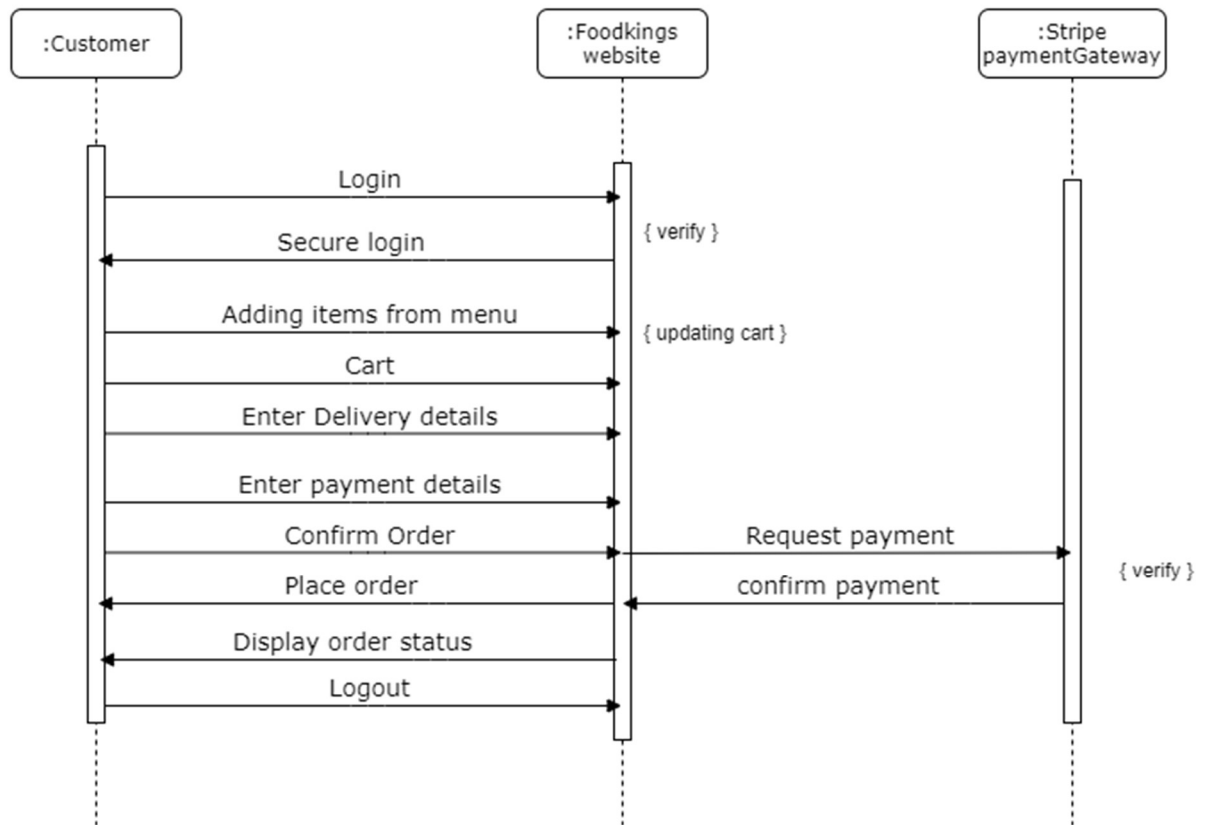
:Customer

:Foodkings website

:Stripe paymentGateway

Login

{ verify }

Secure login

Adding items from menu

{ updating cart }

Cart

Enter Delivery details

Enter payment details

Confirm Order

Request payment

{ verify }

Place order

confirm payment

Display order status

Logout